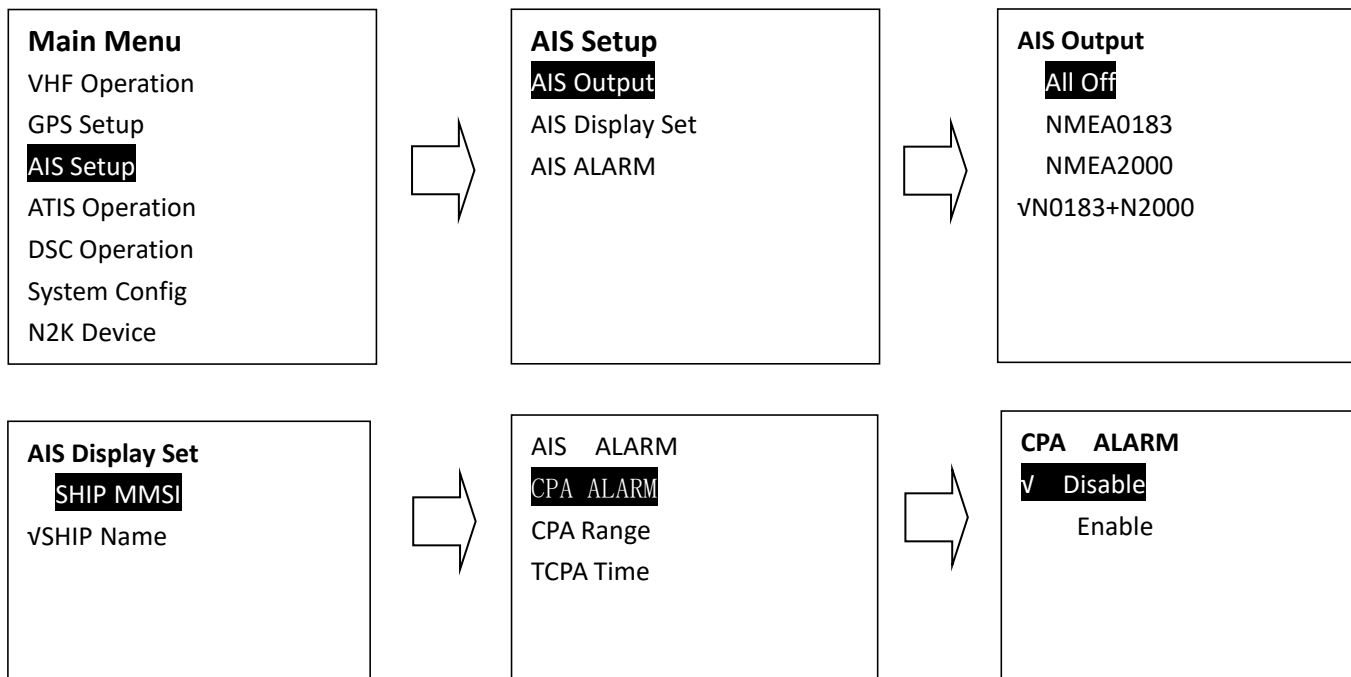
Main Menu
VHF Operation
GPS Setup
AIS Setup
ATIS Operation
DSC Operation
System Config
N2K Device

AIS Setup
AIS Output
AIS Display Set
AIS ALARM

AIS Output
All Off
NMEA0183
NMEA2000
√N0183+N2000

AIS Display Set
SHIP MMSI
√SHIP Name

AIS ALARM
CPA ALARM
CPA Range
TCPA Time

CPA ALARM
√ Disable
Enable